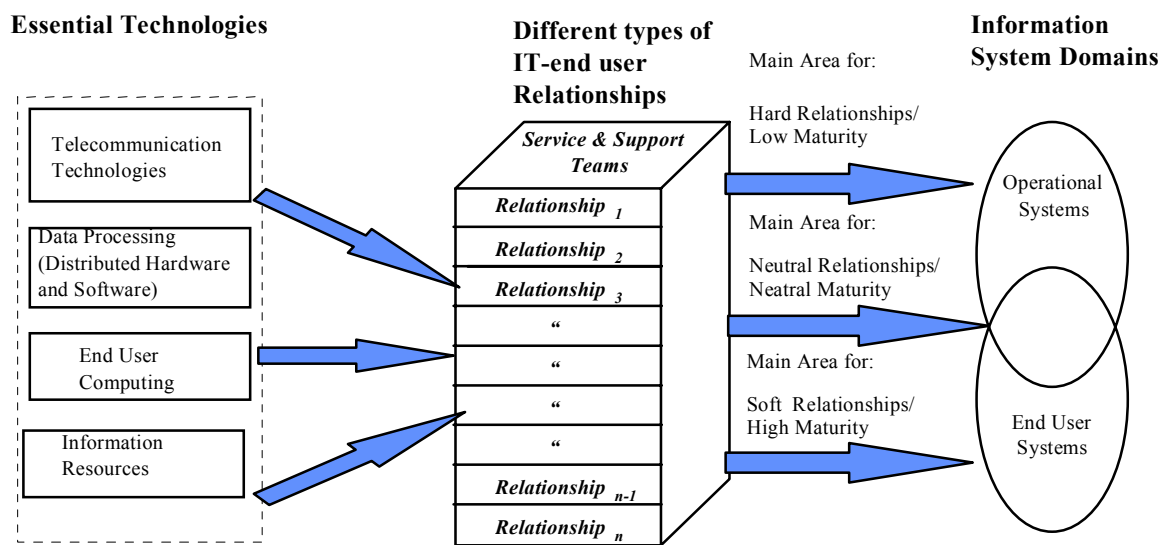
Essential Technologies

Telecommunication Technologies

Data Processing (Distributed Hardware and Software)

End User Computing

Information Resources

Different types of IT-end user Relationships

Service & Support Teams

Relationship $_1$

Relationship $_2$

Relationship $_3$

“

“

“

“

Relationship $_{n-1}$

Relationship $_n$

Main Area for:

Hard Relationships/ Low Maturity

Main Area for:

Neutral Relationships/ Neatral Maturity

Main Area for:

Soft Relationships/ High Maturity

Information System Domains

Operational Systems

End User Systems